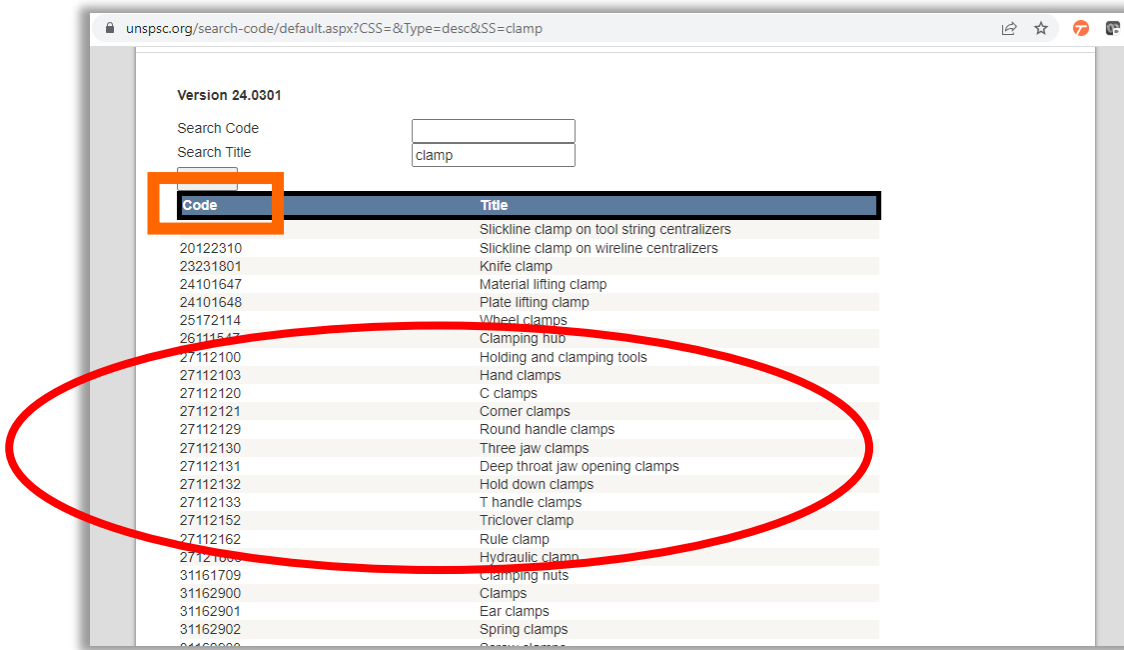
unspsc.org/search-code/default.aspx?CSS=&Type=desc&SS=clamp

Version 24.0301

Search Code
Search Title clamp

| Code | Title |
|---|---|
| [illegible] | Slickline clamp on tool string centralizers |
| 20122310 | Slickline clamp on wireline centralizers |
| 23231801 | Knife clamp |
| 24101647 | Material lifting clamp |
| 24101648 | Plate lifting clamp |
| 25172114 | Wheel clamps |
| 26111547 | Clamping hub |
| 27112100 | Holding and clamping tools |
| 27112103 | Hand clamps |
| 27112120 | C clamps |
| 27112121 | Corner clamps |
| 27112129 | Round handle clamps |
| 27112130 | Three jaw clamps |
| 27112131 | Deep throat jaw opening clamps |
| 27112132 | Hold down clamps |
| 27112133 | T handle clamps |
| 27112152 | Triclover clamp |
| 27112162 | Rule clamp |
| 2712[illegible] | Hydraulic clamp |
| 31161709 | Clamping nuts |
| 31162900 | Clamps |
| 31162901 | Ear clamps |
| 31162902 | Spring clamps |
| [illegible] | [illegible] |